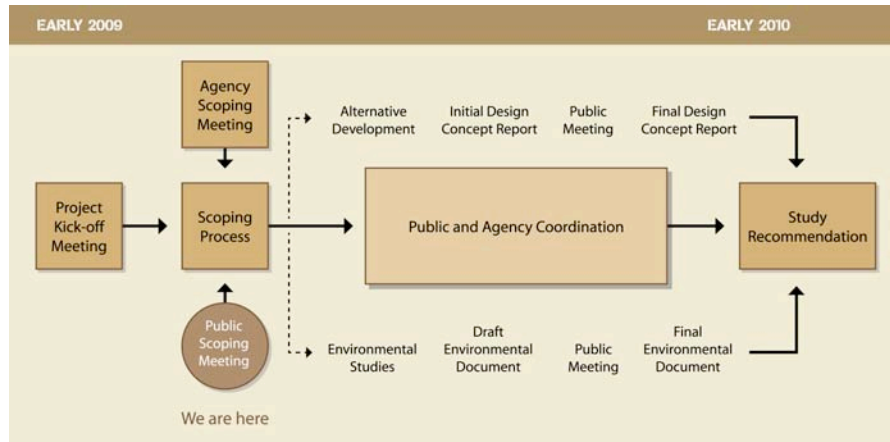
EARLY 2009

EARLY 2010

Agency Scoping Meeting

Project Kick-off Meeting

Scoping Process

Public Scoping Meeting

We are here

Alternative Development

Initial Design Concept Report

Public Meeting

Final Design Concept Report

Public and Agency Coordination

Environmental Studies

Draft Environmental Document

Public Meeting

Final Environmental Document

Study Recommendation